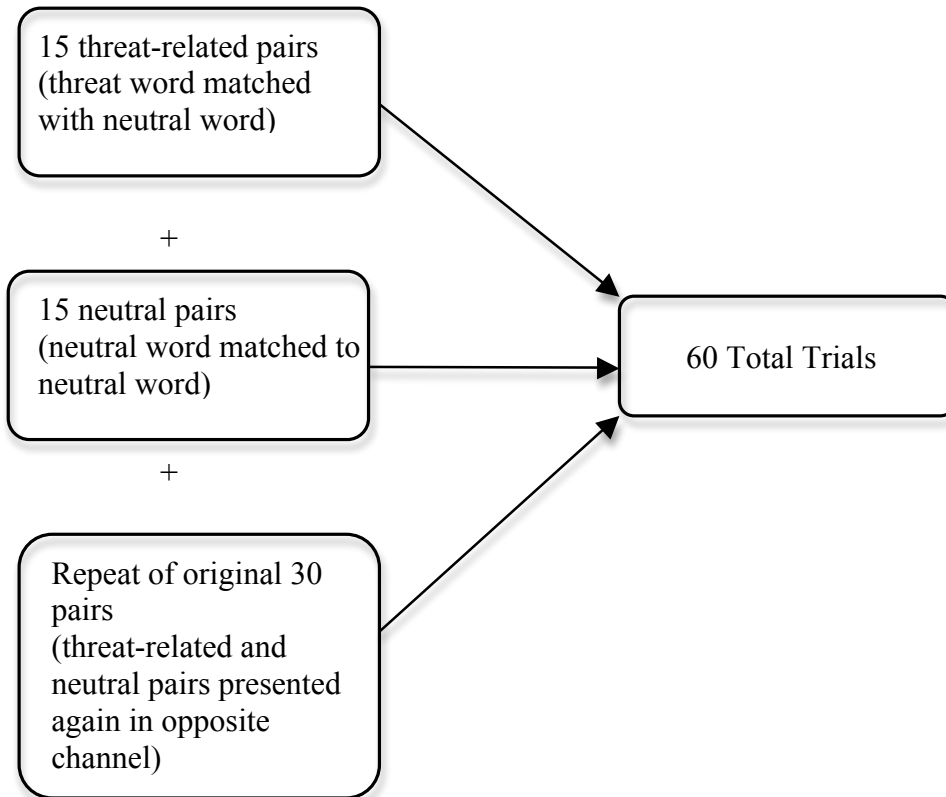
15 threat-related pairs (threat word matched with neutral word)

+

15 neutral pairs (neutral word matched to neutral word)

+

Repeat of original 30 pairs (threat-related and neutral pairs presented again in opposite channel)

60 Total Trials